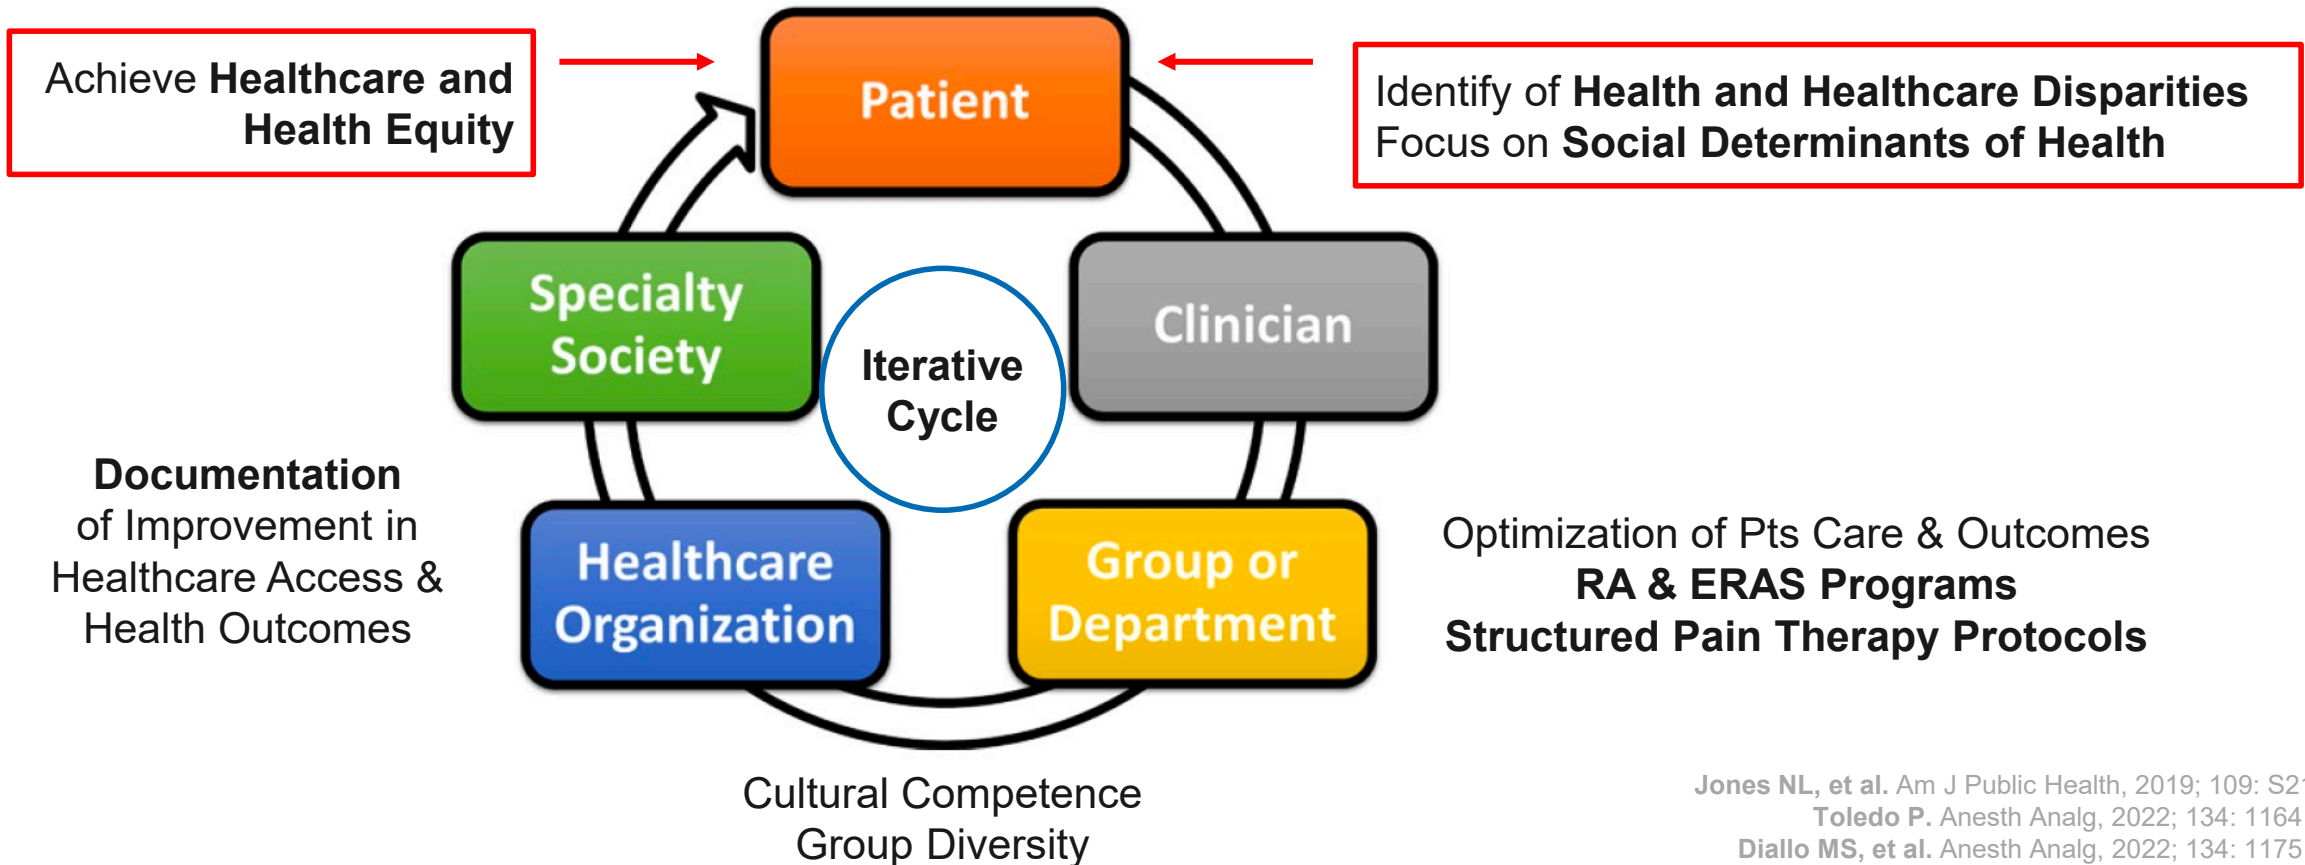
Achieve **Healthcare and Health Equity**

Patient

Identify of **Health and Healthcare Disparities**
Focus on **Social Determinants of Health**

Specialty Society

Iterative Cycle

Clinician

**Documentation** of Improvement in Healthcare Access & Health Outcomes

Healthcare Organization

Group or Department

Optimization of Pts Care & Outcomes
**RA & ERAS Programs**
**Structured Pain Therapy Protocols**

Cultural Competence
Group Diversity

**Jones NL, et al.** Am J Public Health, 2019; 109: S2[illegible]
**Toledo P.** Anesth Analg, 2022; 134: 1164
**Diallo MS, et al.** Anesth Analg, 2022; 134: 1175